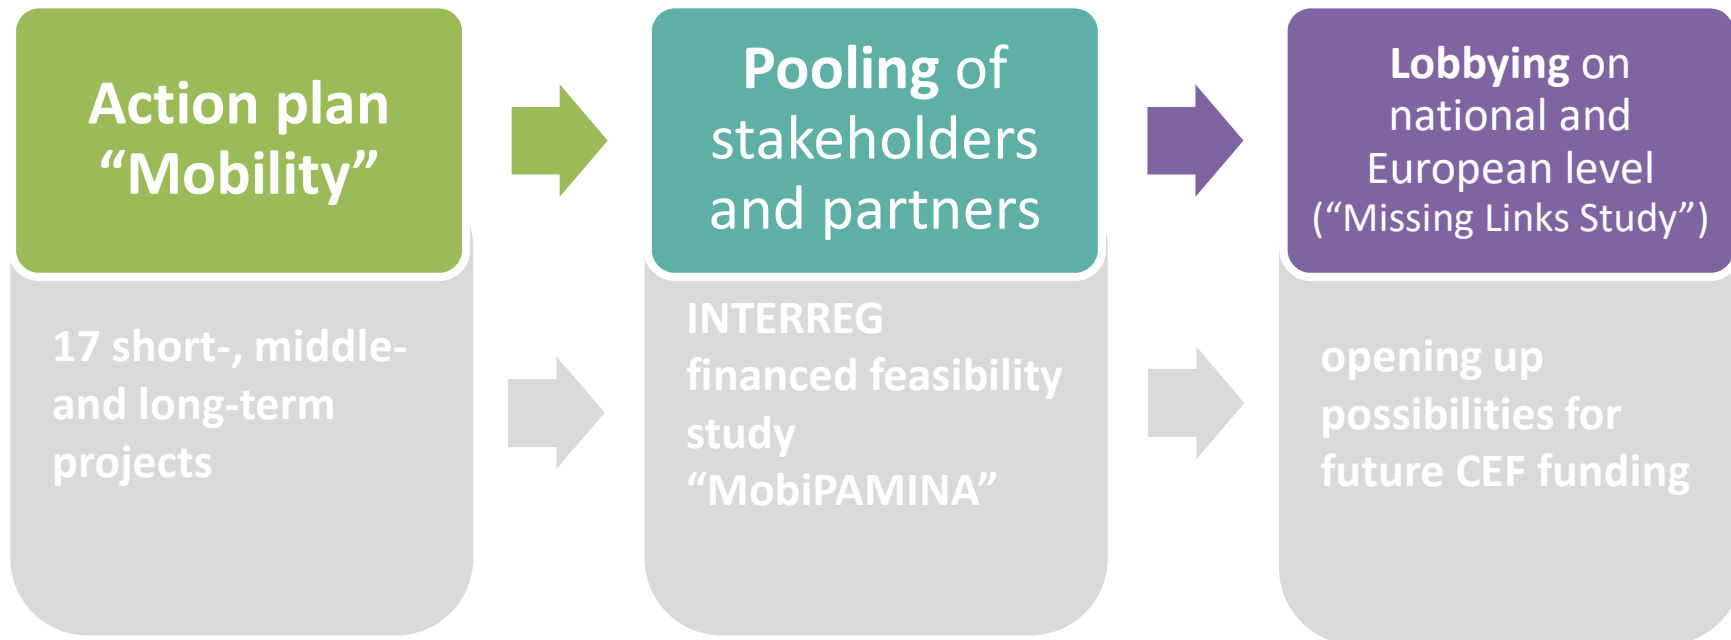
Action plan “Mobility”

17 short-, middle- and long-term projects

Pooling of stakeholders and partners

INTERREG financed feasibility study “MobiPAMINA”

Lobbying on national and European level (“Missing Links Study”)

opening up possibilities for future CEF funding